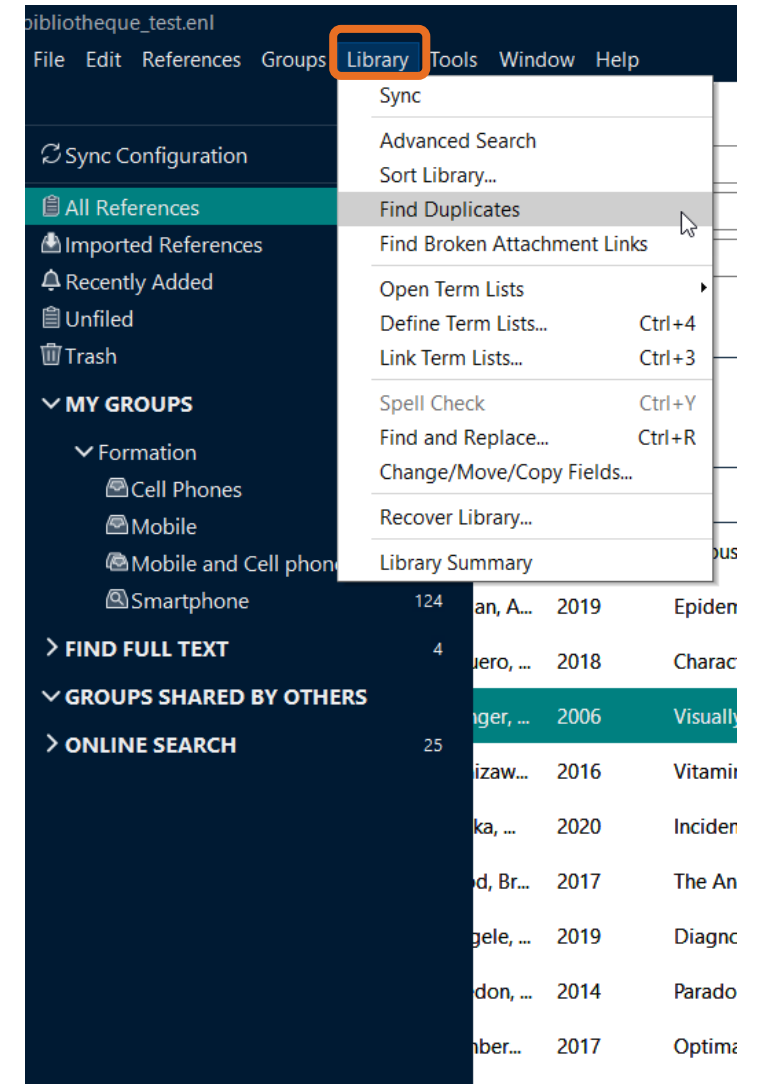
bibliotheque_test.enl

File Edit References Groups Library Tools Window Help

Sync Configuration

All References
Imported References
Recently Added
Unfiled
Trash

MY GROUPS

Formation
Cell Phones
Mobile
Mobile and Cell phon
Smartphone 124

FIND FULL TEXT 4

GROUPS SHARED BY OTHERS

ONLINE SEARCH 25

Sync
Advanced Search
Sort Library...
Find Duplicates
Find Broken Attachment Links
Open Term Lists
Define Term Lists... Ctrl+4
Link Term Lists... Ctrl+3
Spell Check Ctrl+Y
Find and Replace... Ctrl+R
Change/Move/Copy Fields...
Recover Library...
Library Summary

| | | |
|---|---|---|
| | | ous |
| an, A... | 2019 | Epiden |
| uero, ... | 2018 | Charac |
| nger, ... | 2006 | Visually |
| izaw... | 2016 | Vitamir |
| ka, ... | 2020 | Inciden |
| d, Br... | 2017 | The An |
| gele, ... | 2019 | Diagno |
| edon, ... | 2014 | Parado |
| nber... | 2017 | Optima |